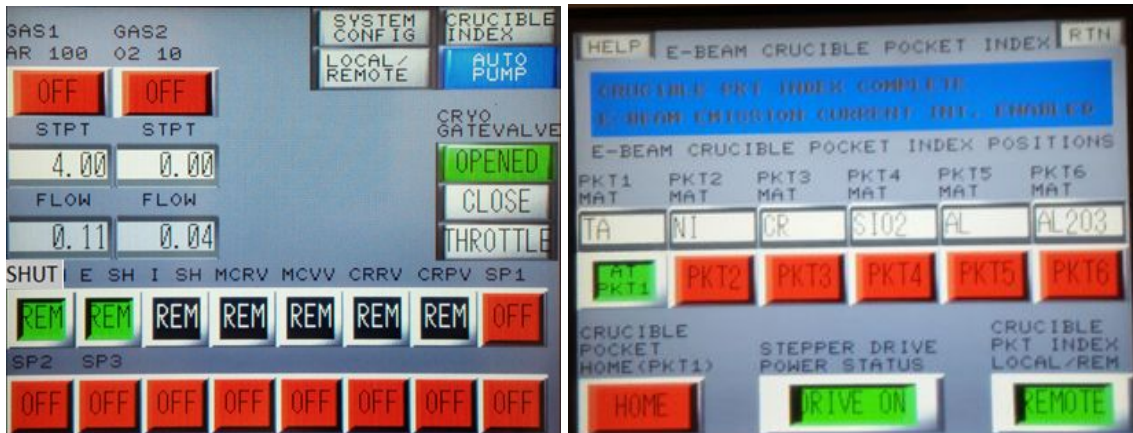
GAS1 AR 100
GAS2 O2 10

SYSTEM CONFIG
CRUCIBLE INDEX
LOCAL/ REMOTE
AUTO PUMP

OFF OFF

STPT STPT
4.00 0.00

CRYO GATEVALVE
OPENED
CLOSE
THROTTLE

FLOW FLOW
0.11 0.04

SHUT E SH I SH MCRV MCVV CRRV CRPV SP1
REM REM REM REM REM REM REM OFF
SP2 SP3
OFF OFF OFF OFF OFF OFF OFF OFF

HELP
E-BEAM CRUCIBLE POCKET INDEX
RTN

CRUCIBLE PKT INDEX COMPLETE
E-BEAM EMISSION CURRENT INT. ENABLED

E-BEAM CRUCIBLE POCKET INDEX POSITIONS

| PKT1 MAT | PKT2 MAT | PKT3 MAT | PKT4 MAT | PKT5 MAT | PKT6 MAT |
|---|---|---|---|---|---|
| TA | NI | CR | SIO2 | AL | AL203 |
| AT PKT1 | PKT2 | PKT3 | PKT4 | PKT5 | PKT6 |

CRUCIBLE POCKET HOME(PKT1)
HOME

STEPPER DRIVE POWER STATUS
DRIVE ON

CRUCIBLE PKT INDEX LOCAL/REM
REMOTE